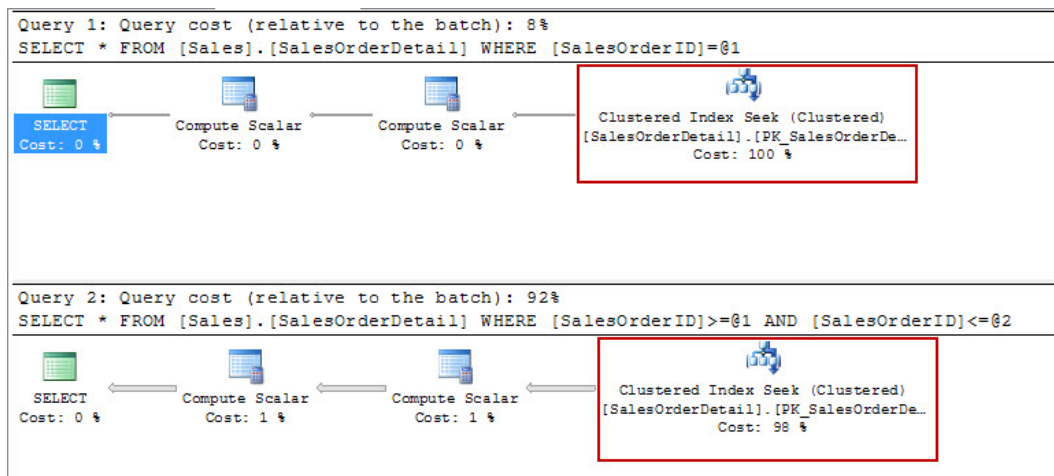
Query 1: Query cost (relative to the batch): 8%
SELECT * FROM [Sales].[SalesOrderDetail] WHERE [SalesOrderID]=@1

SELECT
Cost: 0 %

Compute Scalar
Cost: 0 %

Compute Scalar
Cost: 0 %

Clustered Index Seek (Clustered)
[SalesOrderDetail].[PK_SalesOrderDe…
Cost: 100 %

Query 2: Query cost (relative to the batch): 92%
SELECT * FROM [Sales].[SalesOrderDetail] WHERE [SalesOrderID]>=@1 AND [SalesOrderID]<=@2

SELECT
Cost: 0 %

Compute Scalar
Cost: 1 %

Compute Scalar
Cost: 1 %

Clustered Index Seek (Clustered)
[SalesOrderDetail].[PK_SalesOrderDe…
Cost: 98 %